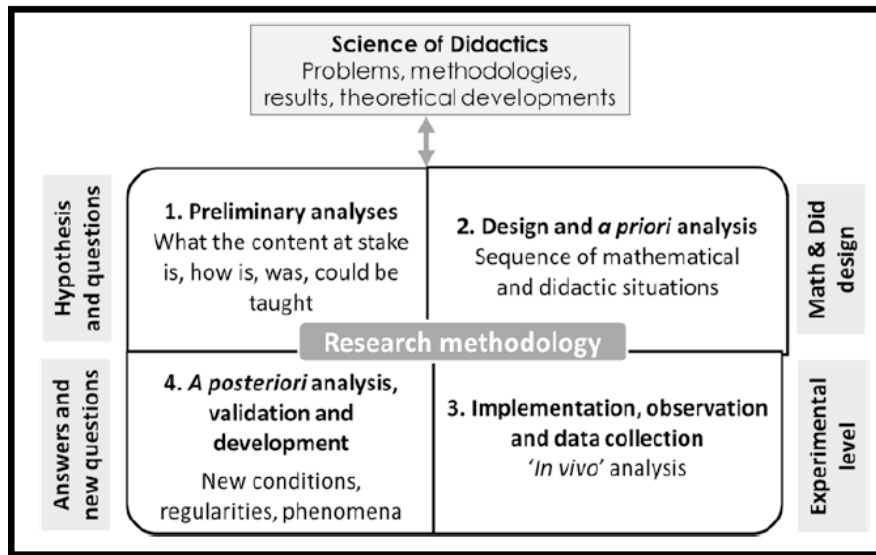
**Science of Didactics**
Problems, methodologies, results, theoretical developments

Hypothesis and questions

**1. Preliminary analyses**
What the content at stake is, how is, was, could be taught

**2. Design and *a priori* analysis**
Sequence of mathematical and didactic situations

Math & Did design

Research methodology

Answers and new questions

**4. *A posteriori* analysis, validation and development**
New conditions, regularities, phenomena

**3. Implementation, observation and data collection**
'*In vivo*' analysis

Experimental level